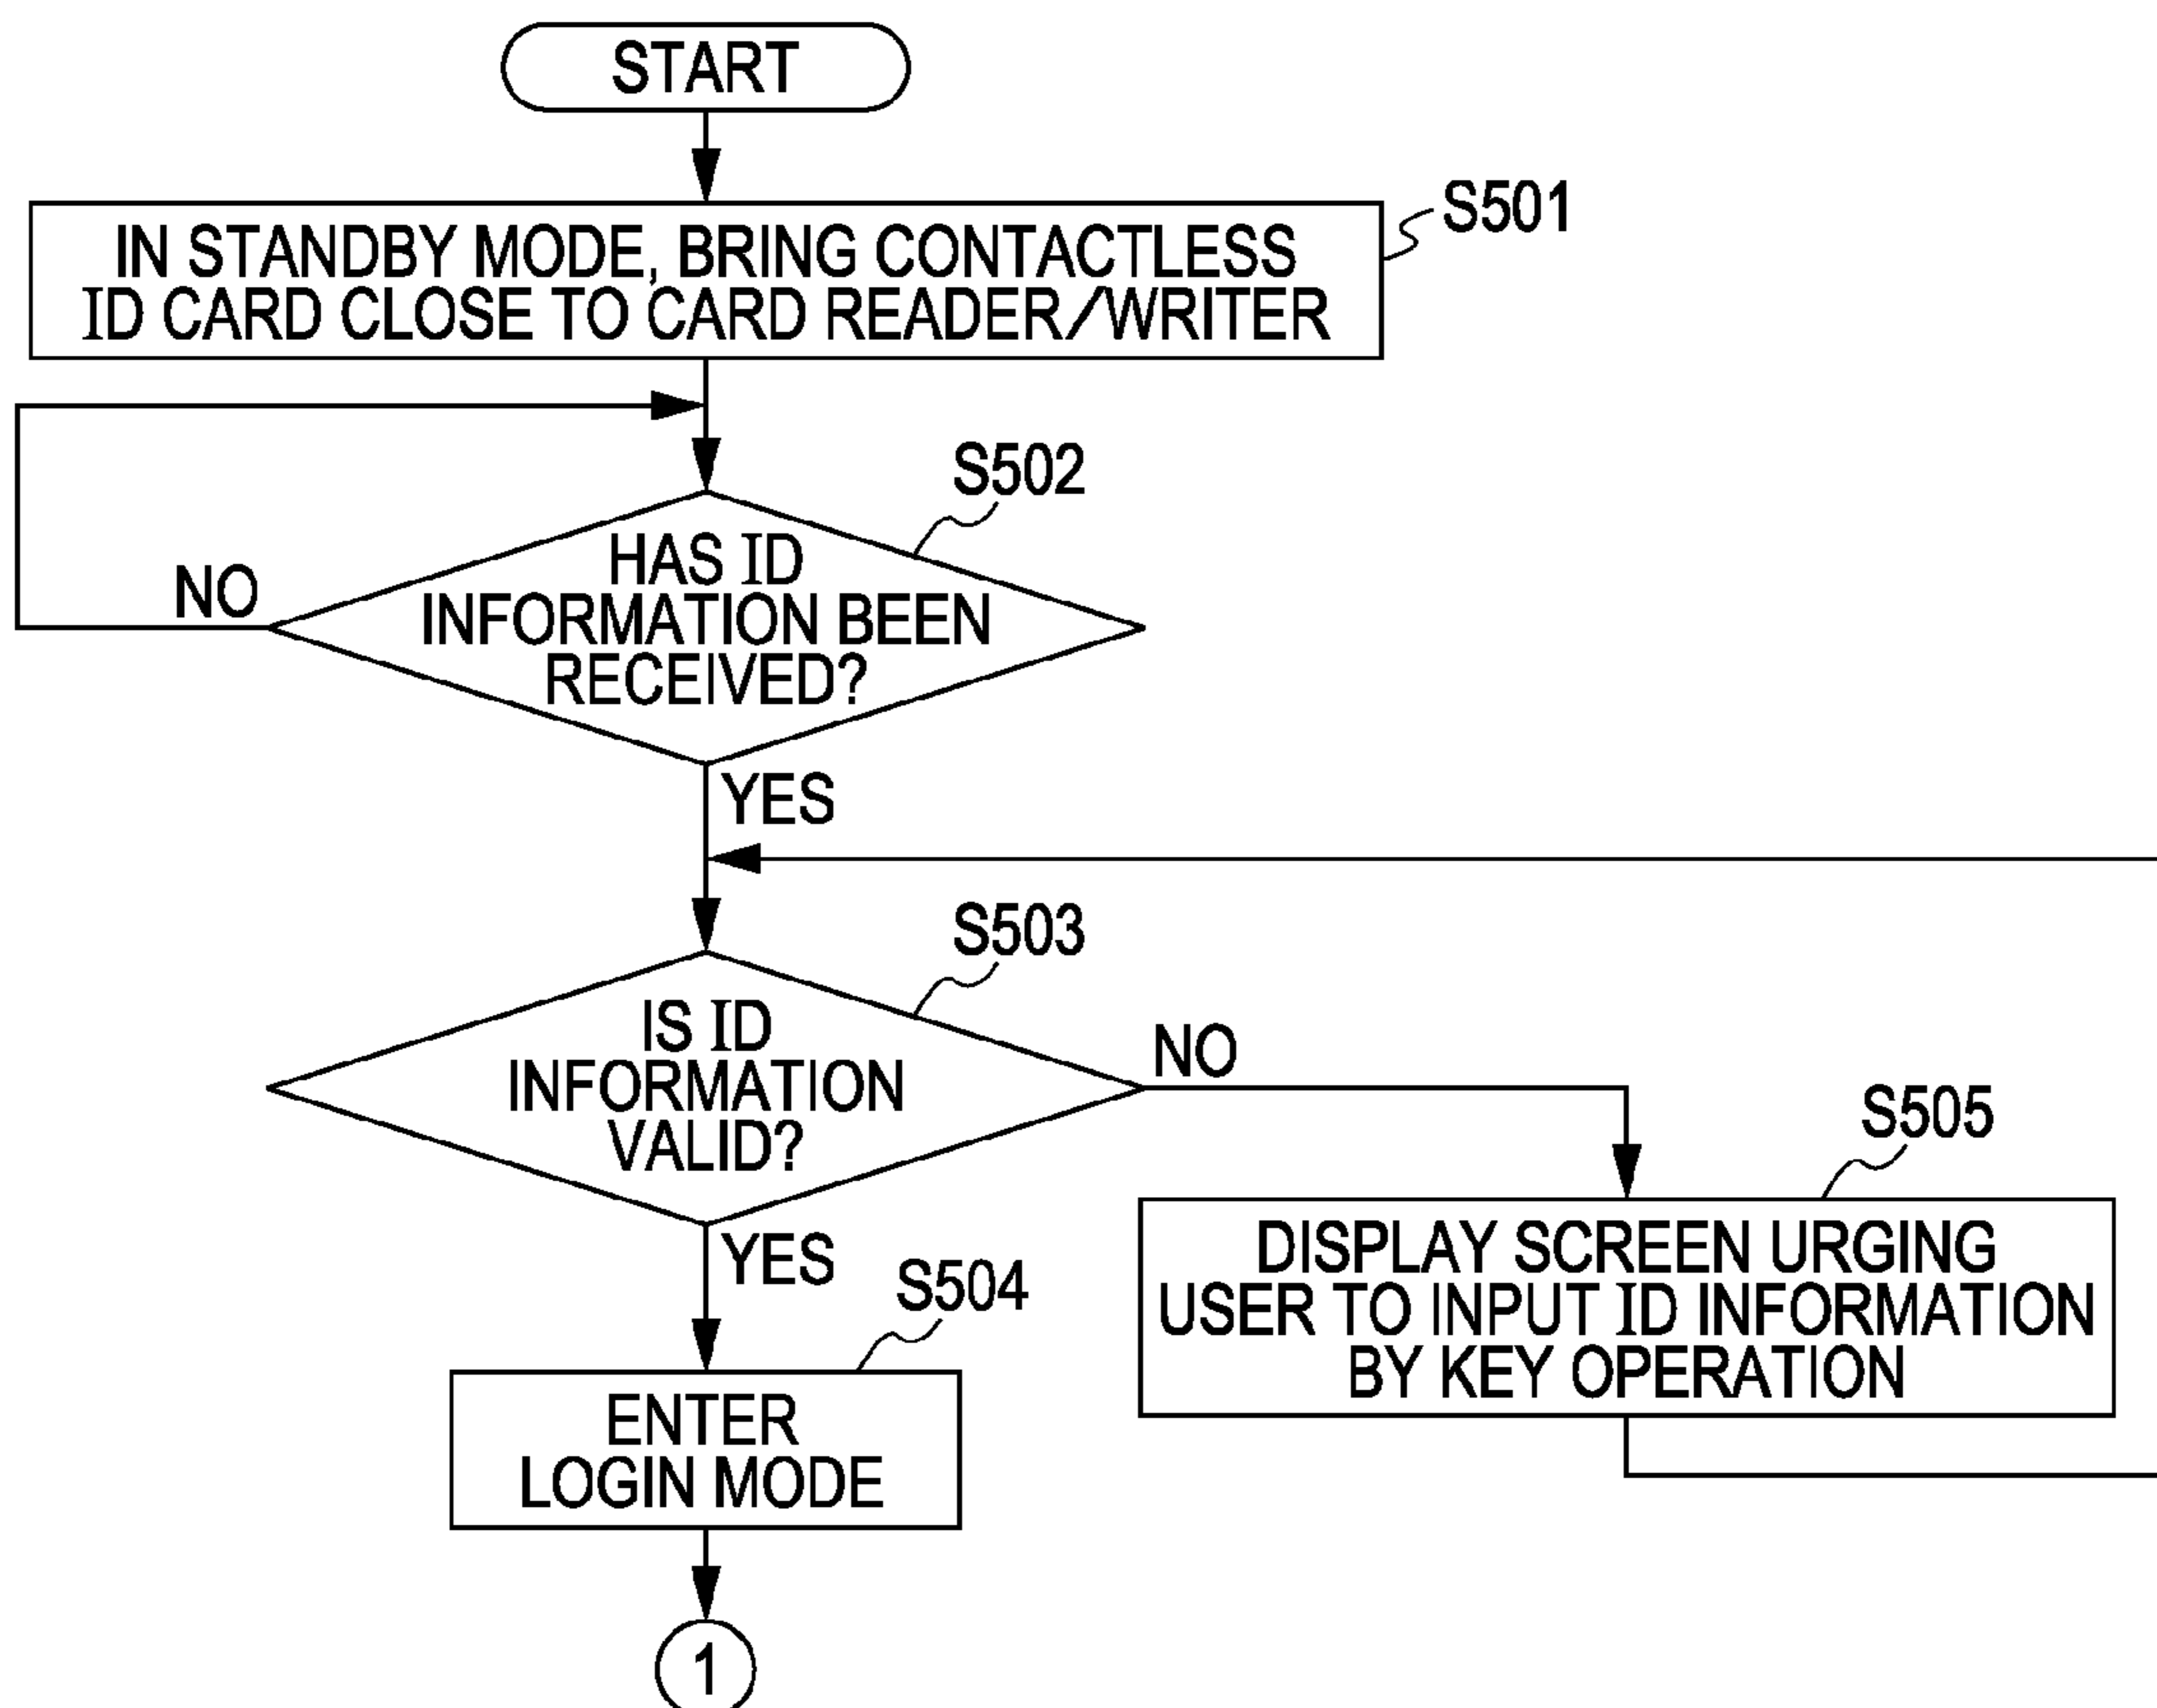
START

S501
IN STANDBY MODE, BRING CONTACTLESS ID CARD CLOSE TO CARD READER/WRITER

S502
HAS ID INFORMATION BEEN RECEIVED?

NO

YES

S503
IS ID INFORMATION VALID?

NO

S505
DISPLAY SCREEN URGING USER TO INPUT ID INFORMATION BY KEY OPERATION

YES

S504
ENTER LOGIN MODE

1